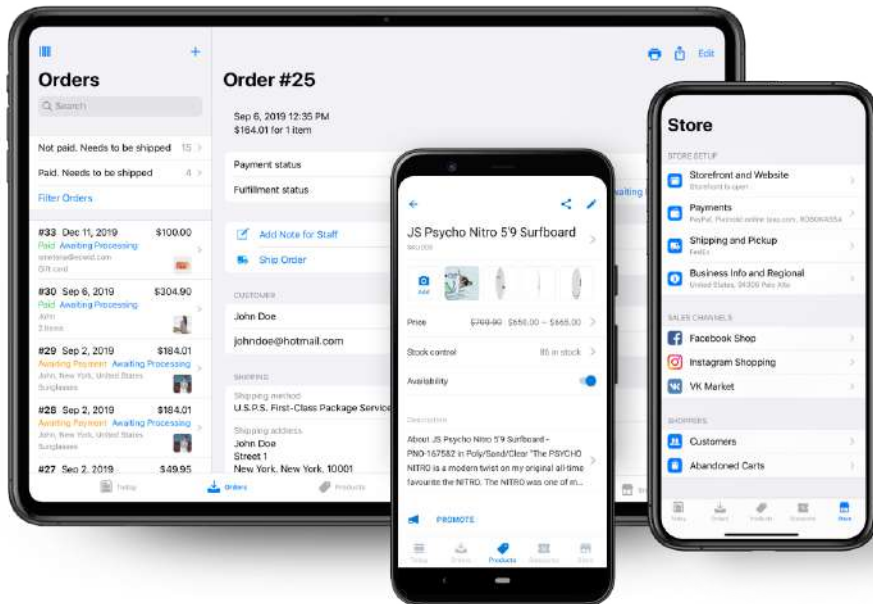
Orders

Search

Not paid. Needs to be shipped 15

Paid. Needs to be shipped 4

Filter Orders

#33 Dec 11, 2019 $100.00
Paid Awaiting Processing
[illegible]
Gift card

#30 Sep 6, 2019 $304.90
Paid Awaiting Processing
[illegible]
2 items

#29 Sep 2, 2019 $184.01
Awaiting Payment Awaiting Processing
John, New York, United States
Sunglasses

#28 Sep 2, 2019 $184.01
Awaiting Payment Awaiting Processing
John, New York, United States
Sunglasses

#27 Sep 2, 2019 $49.95

Today Orders Products

Order #25

Edit

Sep 6, 2019 12:35 PM
$164.01 for 1 item

Payment status

Fulfillment status

Add Note for Staff

Ship Order

CUSTOMER

John Doe

johndoe@hotmail.com

SHIPPING

Shipping method
U.S.P.S. First-Class Package Service

Shipping address
John Doe
Street 1
New York, New York, 10001

JS Psycho Nitro 5'9 Surfboard

Add

Price $700.00 $650.00 – $665.00

Stock control 85 in stock

Availability

Description

About JS Psycho Nitro 5'9 Surfboard – PNO-167582 in Poly/Sand/Clear "The PSYCHO NITRO is a modern twist on my original all-time favourite the NITRO. The NITRO was one of m...

PROMOTE

Today Orders Products Account Store

Store

STORE SETUP

Storefront and Website
Storefront is open

Payments
PayPal, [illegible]

Shipping and Pickup
FedEx

Business Info and Regional
United States, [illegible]

SALES CHANNELS

Facebook Shop

Instagram Shopping

VK Market

SHOPPERS

Customers

Abandoned Carts

Today Orders Products Account Store